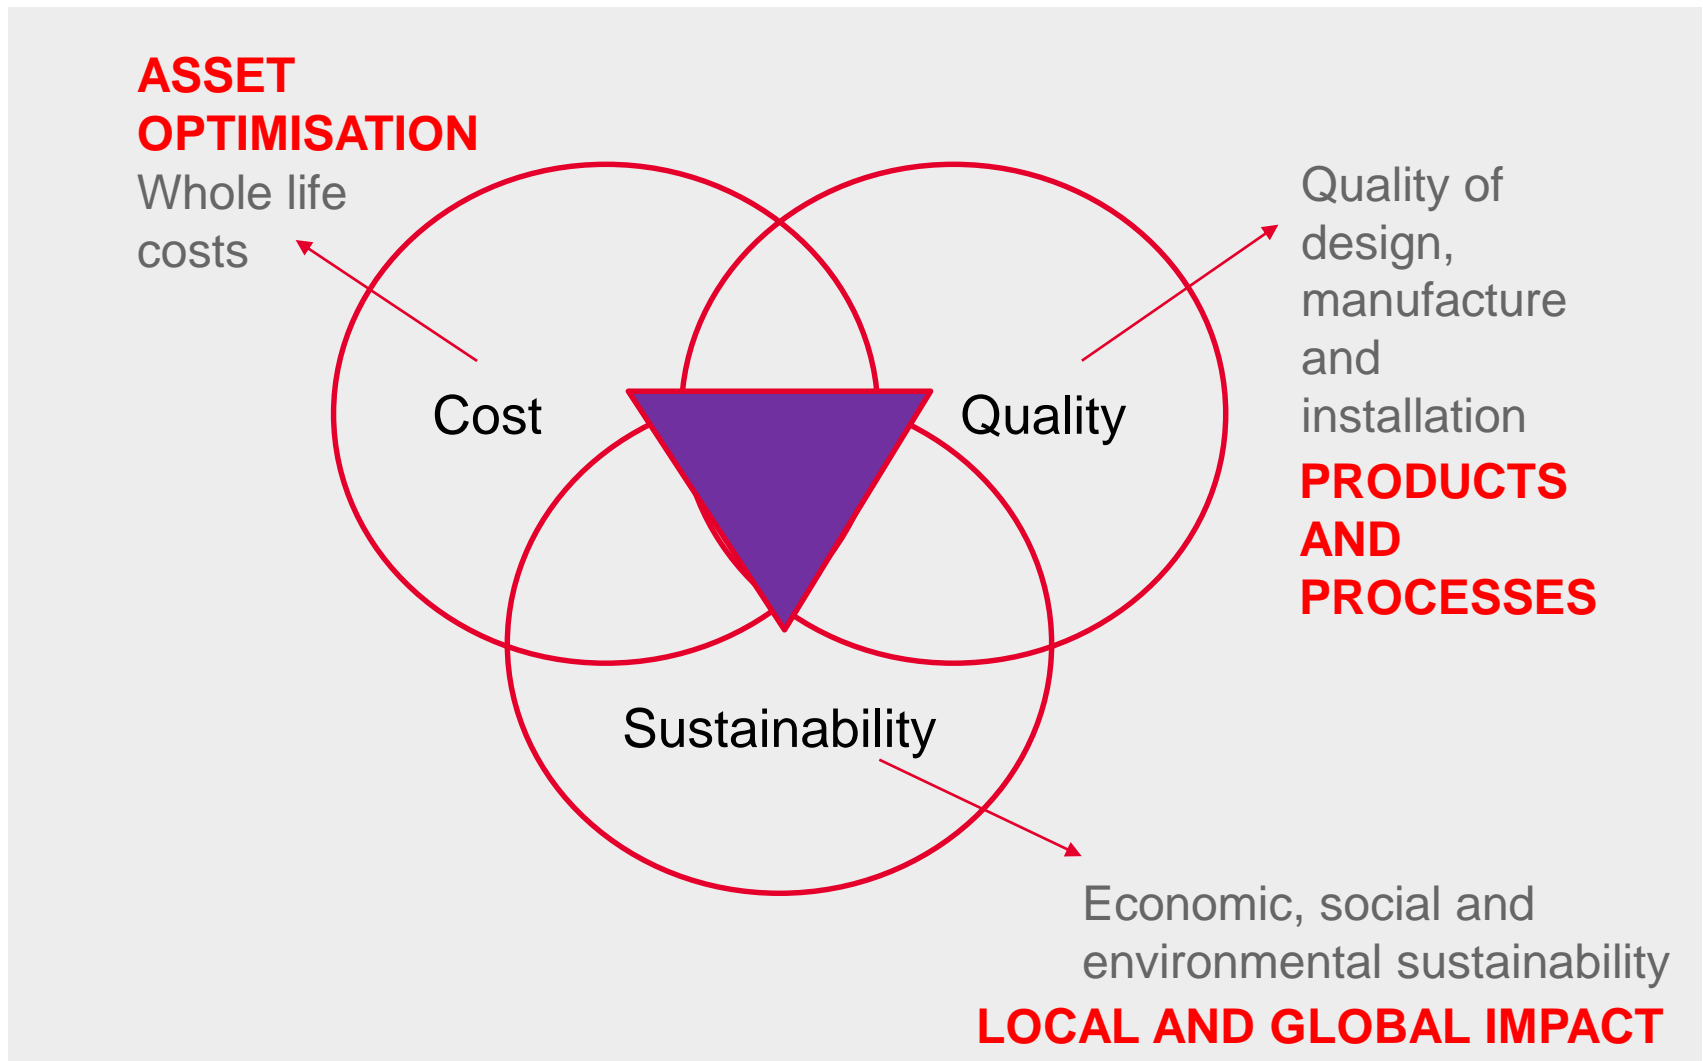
ASSET OPTIMISATION
Whole life costs

Quality of design, manufacture and installation
PRODUCTS AND PROCESSES

Cost

Quality

Sustainability

Economic, social and environmental sustainability
LOCAL AND GLOBAL IMPACT